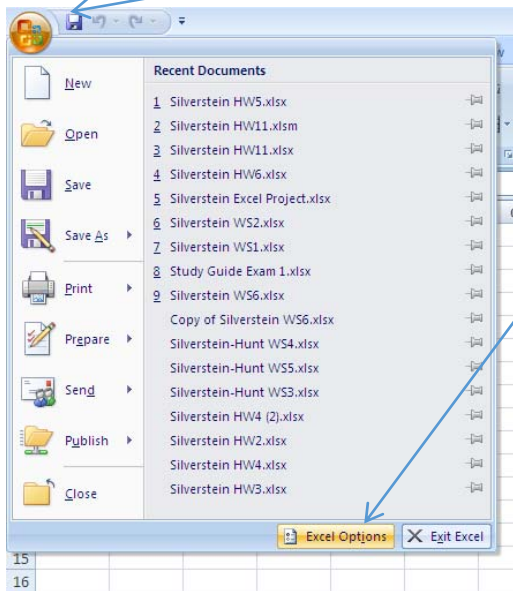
New
Open
Save
Save As
Print
Prepare
Send
Publish
Close

Recent Documents
1 Silverstein HW5.xlsx
2 Silverstein HW11.xlsm
3 Silverstein HW11.xlsx
4 Silverstein HW6.xlsx
5 Silverstein Excel Project.xlsx
6 Silverstein WS2.xlsx
7 Silverstein WS1.xlsx
8 Study Guide Exam 1.xlsx
9 Silverstein WS6.xlsx
Copy of Silverstein WS6.xlsx
Silverstein-Hunt WS4.xlsx
Silverstein-Hunt WS5.xlsx
Silverstein-Hunt WS3.xlsx
Silverstein HW4 (2).xlsx
Silverstein HW2.xlsx
Silverstein HW4.xlsx
Silverstein HW3.xlsx

Excel Options
Exit Excel

15
16